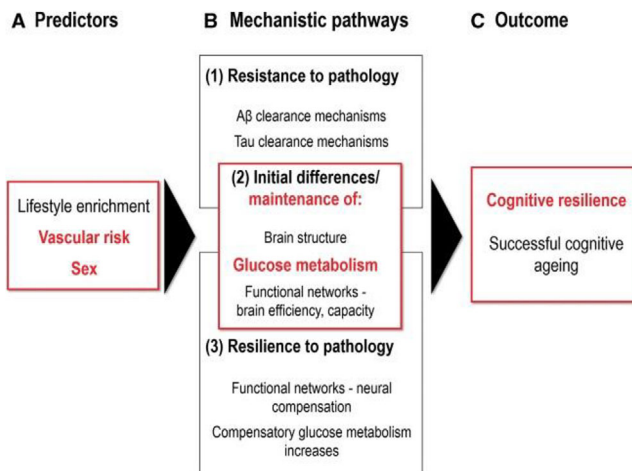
A Predictors

B Mechanistic pathways

C Outcome

Lifestyle enrichment
Vascular risk
Sex

(1) Resistance to pathology

Aβ clearance mechanisms

Tau clearance mechanisms

(2) Initial differences/ maintenance of:

Brain structure

Glucose metabolism

Functional networks - brain efficiency, capacity

(3) Resilience to pathology

Functional networks - neural compensation

Compensatory glucose metabolism increases

Cognitive resilience

Successful cognitive ageing